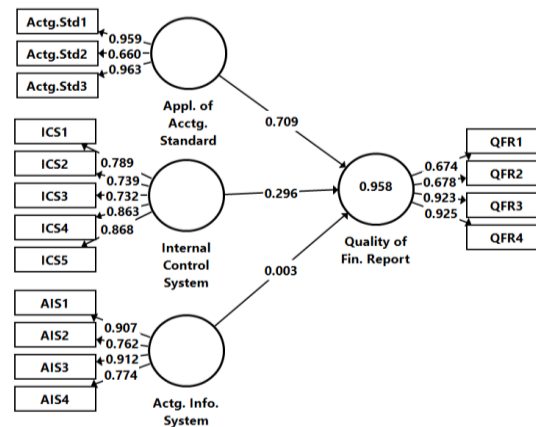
Actg.Std1
Actg.Std2
Actg.Std3
0.959
0.660
0.963
Appl. of Acctg. Standard

ICS1
ICS2
ICS3
ICS4
ICS5
0.789
0.739
0.732
0.863
0.868
Internal Control System

AIS1
AIS2
AIS3
AIS4
0.907
0.762
0.912
0.774
Actg. Info. System

0.709
0.296
0.003

0.958
Quality of Fin. Report

0.674
0.678
0.923
0.925
QFR1
QFR2
QFR3
QFR4